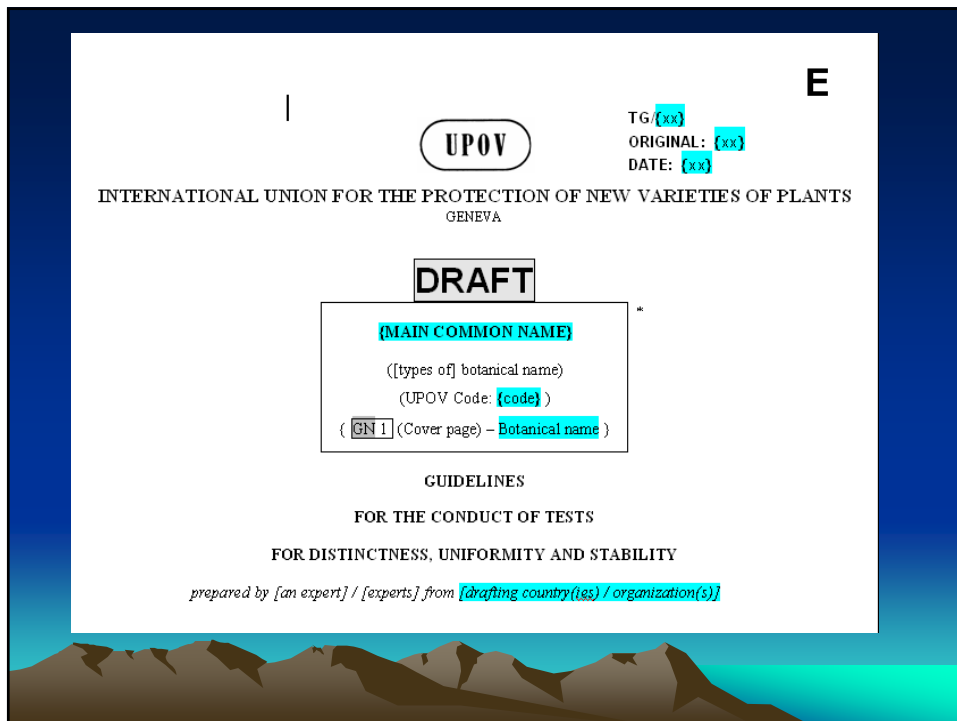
E

UPOV

TG/{xx}
ORIGINAL: {xx}
DATE: {xx}

INTERNATIONAL UNION FOR THE PROTECTION OF NEW VARIETIES OF PLANTS
GENEVA

DRAFT

*

{MAIN COMMON NAME}

([types of] botanical name)

(UPOV Code: {code} )

( GN 1 (Cover page) – Botanical name )

GUIDELINES

FOR THE CONDUCT OF TESTS

FOR DISTINCTNESS, UNIFORMITY AND STABILITY

prepared by [an expert] / [experts] from [drafting country(ies) / organization(s)]